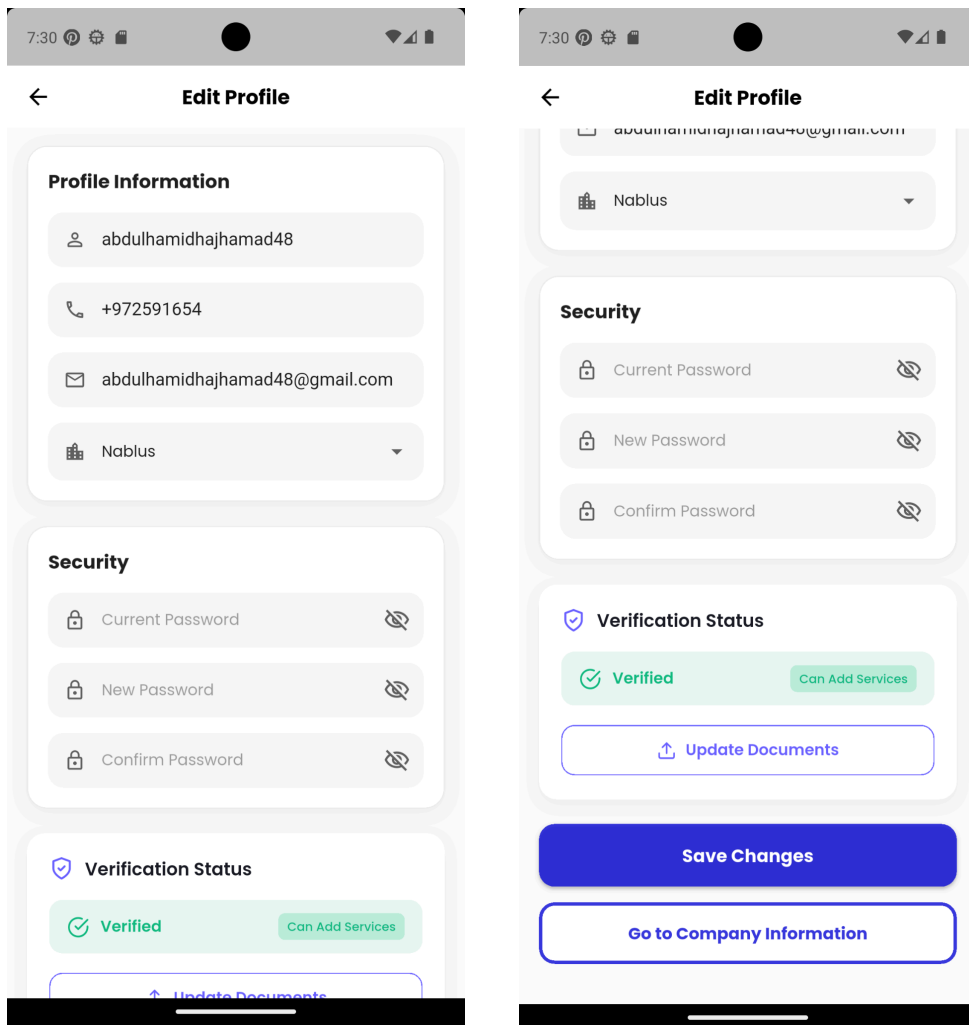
7:30

Edit Profile

Profile Information

abdulhamidhajhamad48

+972591654

abdulhamidhajhamad48@gmail.com

Nablus

Security

Current Password

New Password

Confirm Password

Verification Status

Verified

Can Add Services

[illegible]

7:30

Edit Profile

abdulhamidhajhamad48@gmail.com

Nablus

Security

Current Password

New Password

Confirm Password

Verification Status

Verified

Can Add Services

Update Documents

Save Changes

Go to Company Information